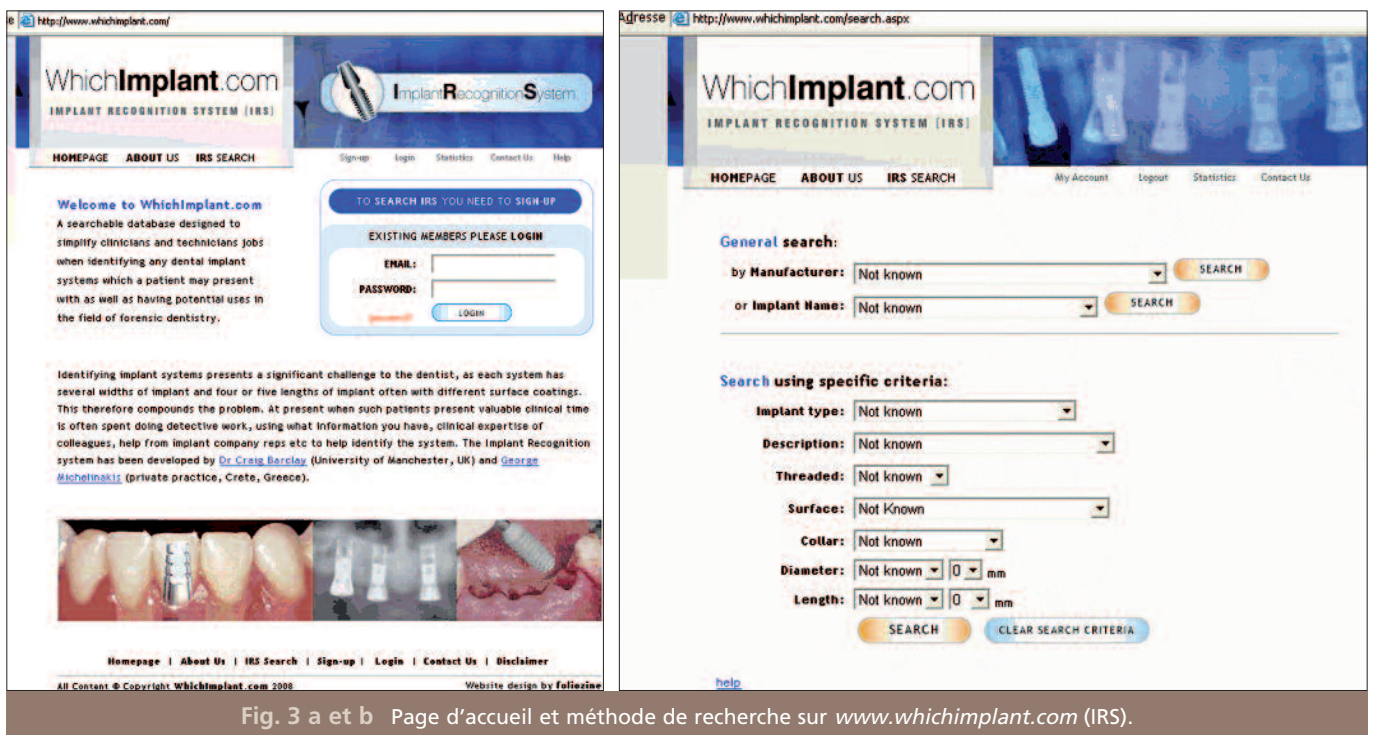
e http://www.whichimplant.com/

WhichImplant.com
IMPLANT RECOGNITION SYSTEM (IRS)

ImplantRecognitionSystem

HOMEPAGE ABOUT US IRS SEARCH

Sign-up Login Statistics Contact Us Help

Welcome to WhichImplant.com
A searchable database designed to simplify clinicians and technicians jobs when identifying any dental implant systems which a patient may present with as well as having potential uses in the field of forensic dentistry.

TO SEARCH IRS YOU NEED TO SIGN-UP

EXISTING MEMBERS PLEASE LOGIN

EMAIL:
PASSWORD:
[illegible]
LOGIN

Identifying implant systems presents a significant challenge to the dentist, as each system has several widths of implant and four or five lengths of implant often with different surface coatings. This therefore compounds the problem. At present when such patients present valuable clinical time is often spent doing detective work, using what information you have, clinical expertise of colleagues, help from implant company reps etc to help identify the system. The Implant Recognition system has been developed by Dr Craig Barclay (University of Manchester, UK) and George Michelinakis (private practice, Crete, Greece).

Homepage | About Us | IRS Search | Sign-up | Login | Contact Us | Disclaimer

All Content © Copyright WhichImplant.com 2008

Website design by foliozine

Adresse http://www.whichimplant.com/search.aspx

WhichImplant.com
IMPLANT RECOGNITION SYSTEM (IRS)

HOMEPAGE ABOUT US IRS SEARCH

My Account Logout Statistics Contact Us

General search:
by Manufacturer: Not known SEARCH
or Implant Name: Not known SEARCH

Search using specific criteria:
Implant type: Not known
Description: Not known
Threaded: Not known
Surface: Not Known
Collar: Not known
Diameter: Not known 0 mm
Length: Not known 0 mm
SEARCH CLEAR SEARCH CRITERIA

help

Fig. 3 a et b Page d'accueil et méthode de recherche sur www.whichimplant.com (IRS).